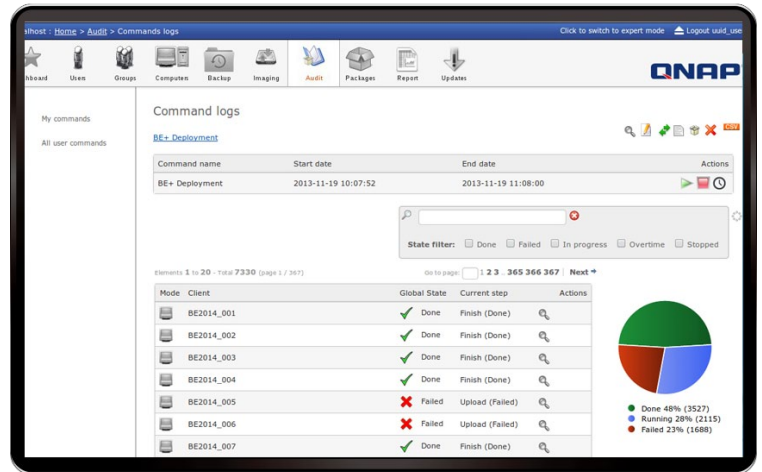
alhost : Home > Audit > Commands logs

Click to switch to expert mode Logout uuid_use

hboard Users Groups Computers Backup Imaging Audit Packages Report Updates

QNAP

My commands

All user commands

Command logs

BE+ Deployment

| Command name | Start date | End date | Actions |
|---|---|---|---|
| BE+ Deployment | 2013-11-19 10:07:52 | 2013-11-19 11:08:00 | |

State filter: Done Failed In progress Overtime Stopped

Elements 1 to 20 - Total 7330 (page 1 / 367)

Go to page: 1 2 3 . 365 366 367 | Next

| Mode | Client | Global State | Current step | Actions |
|---|---|---|---|---|
| | BE2014_001 | Done | Finish (Done) | |
| | BE2014_002 | Done | Finish (Done) | |
| | BE2014_003 | Done | Finish (Done) | |
| | BE2014_004 | Done | Finish (Done) | |
| | BE2014_005 | Failed | Upload (Failed) | |
| | BE2014_006 | Failed | Upload (Failed) | |
| | BE2014_007 | Done | Finish (Done) | |

Done 48% (3527)
Running 28% (2115)
Failed 23% (1688)